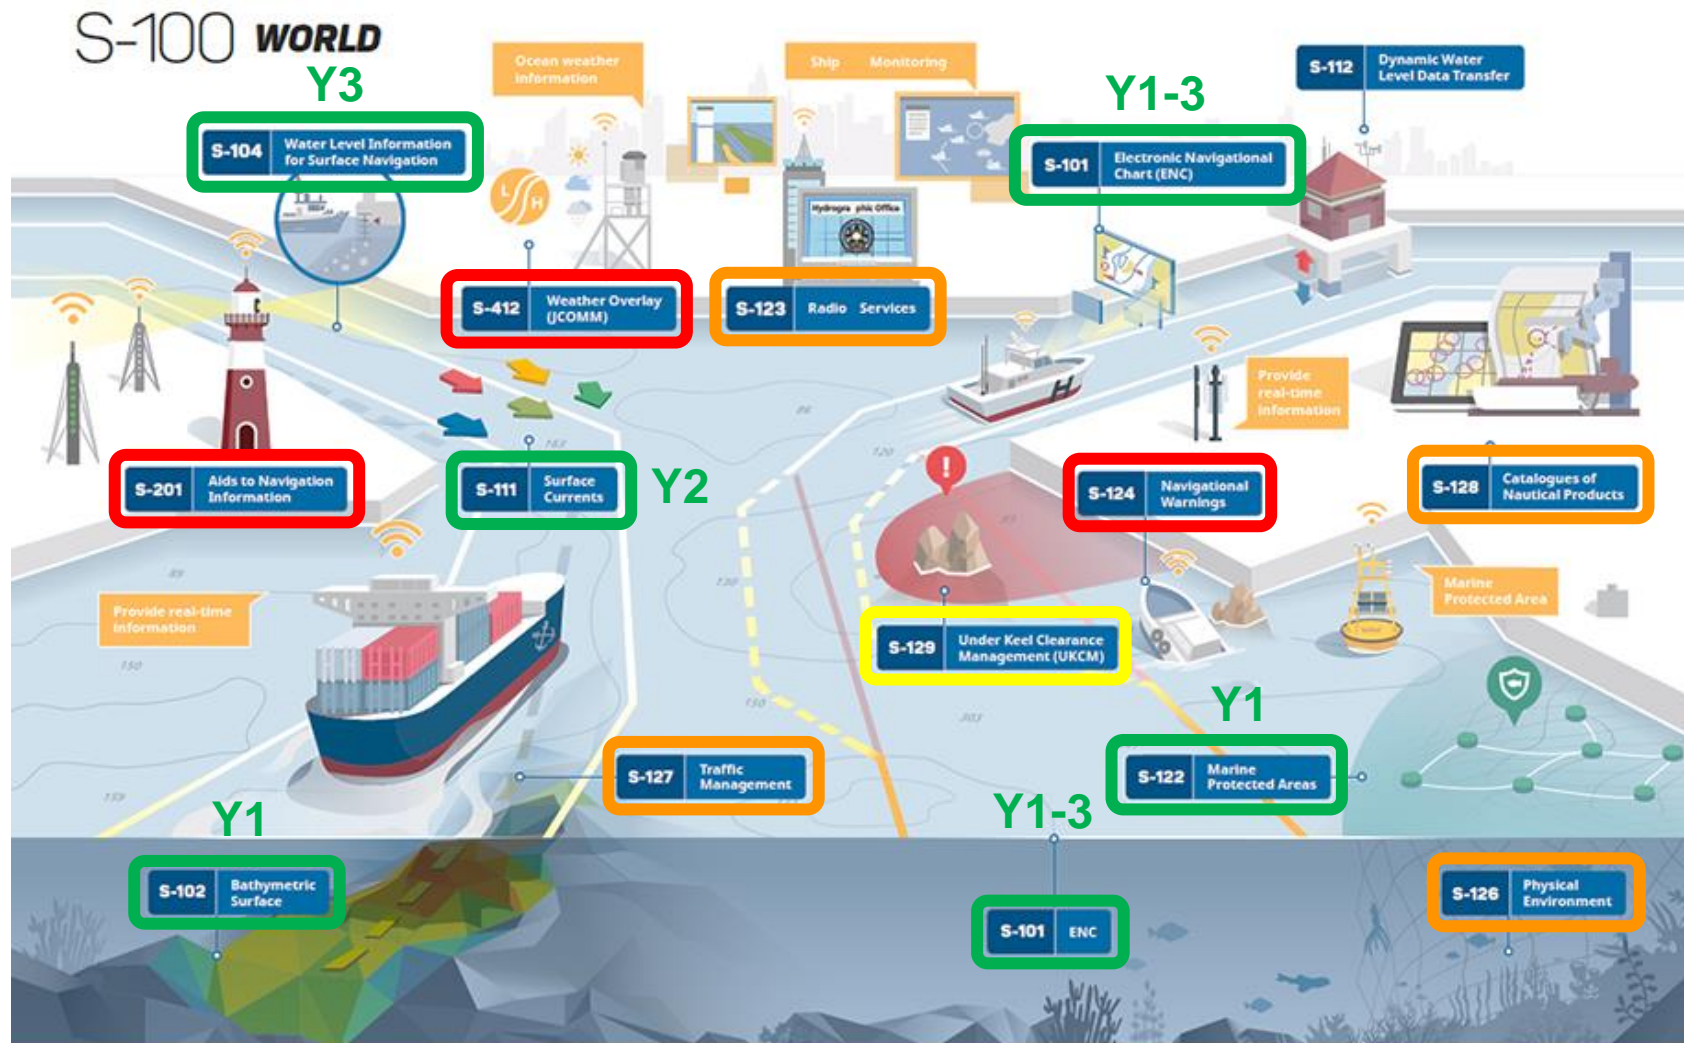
S-100 WORLD

Y3

S-104 Water Level Information for Surface Navigation

Ocean weather information

Ship Monitoring

Y1-3

S-112 Dynamic Water Level Data Transfer

S-101 Electronic Navigational Chart (ENC)

Hydrographic Office

L H

S-412 Weather Overlay (JCOMM)

S-123 Radio Services

Provide real-time information

S-201 Aids to Navigation Information

S-111 Surface Currents

Y2

S-124 Navigational Warnings

S-128 Catalogues of Nautical Products

Provide real-time information

Marine Protected Area

S-129 Under Keel Clearance Management (UKCM)

Y1

S-127 Traffic Management

S-122 Marine Protected Areas

Y1

Y1-3

S-102 Bathymetric Surface

S-101 ENC

S-126 Physical Environment